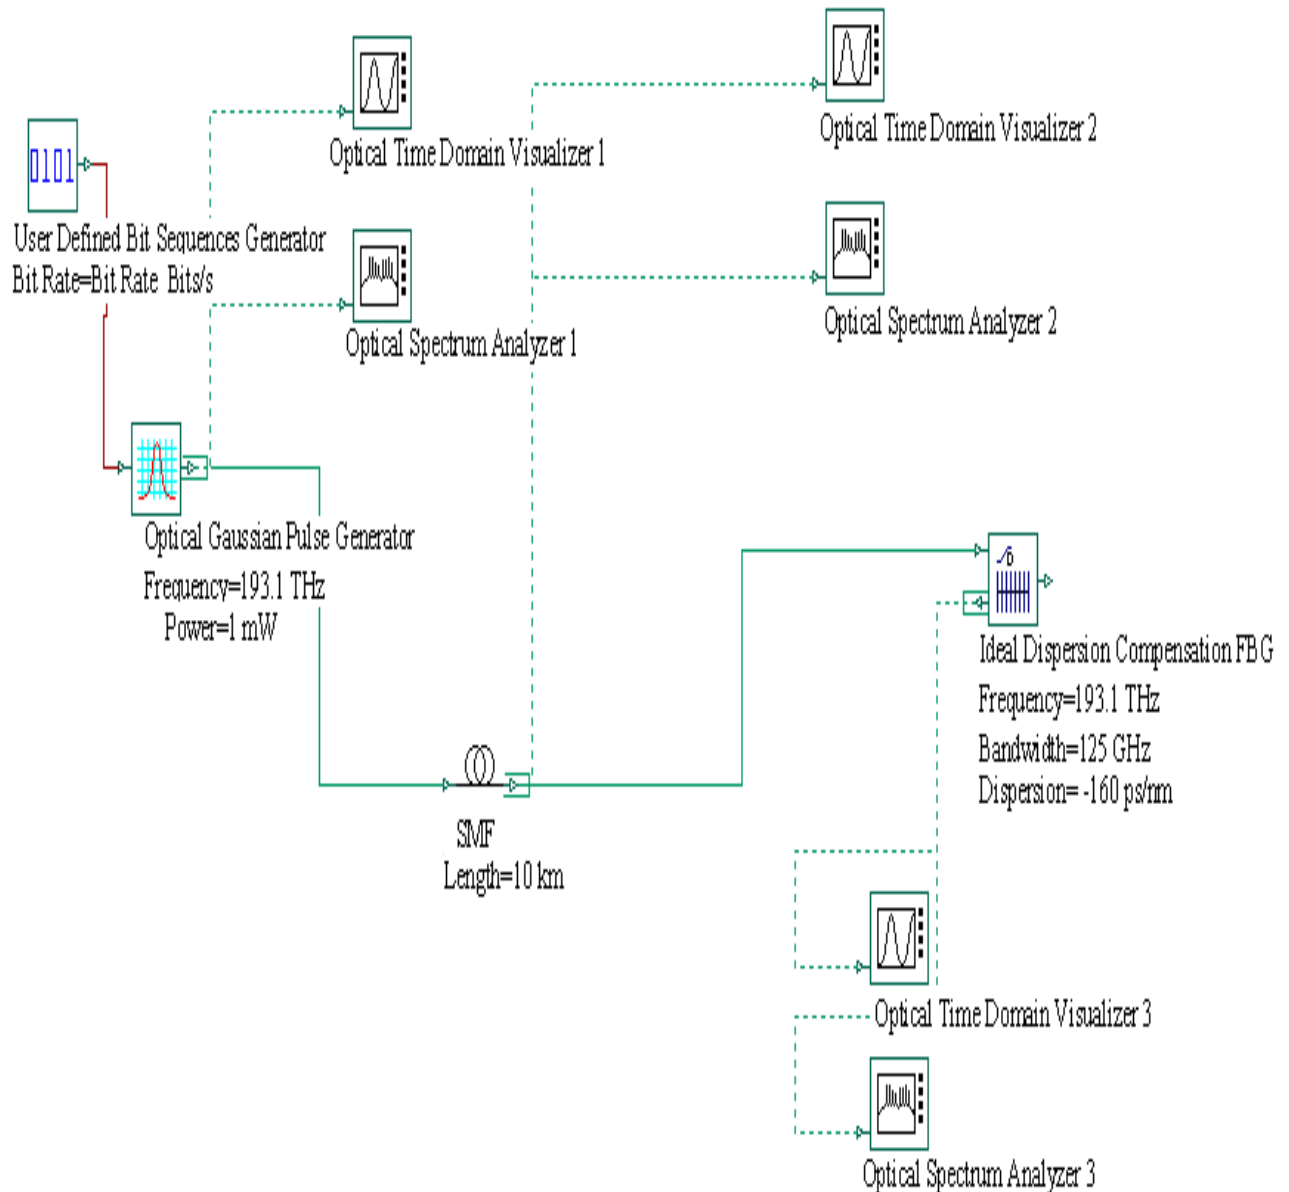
0101

User Defined Bit Sequences Generator
Bit Rate=Bit Rate Bits/s

Optical Time Domain Visualizer 1

Optical Spectrum Analyzer 1

Optical Time Domain Visualizer 2

Optical Spectrum Analyzer 2

Optical Gaussian Pulse Generator
Frequency=193.1 THz
Power=1 mW

Ideal Dispersion Compensation FBG
Frequency=193.1 THz
Bandwidth=125 GHz
Dispersion= -160 ps/nm

SMF
Length=10 km

Optical Time Domain Visualizer 3

Optical Spectrum Analyzer 3